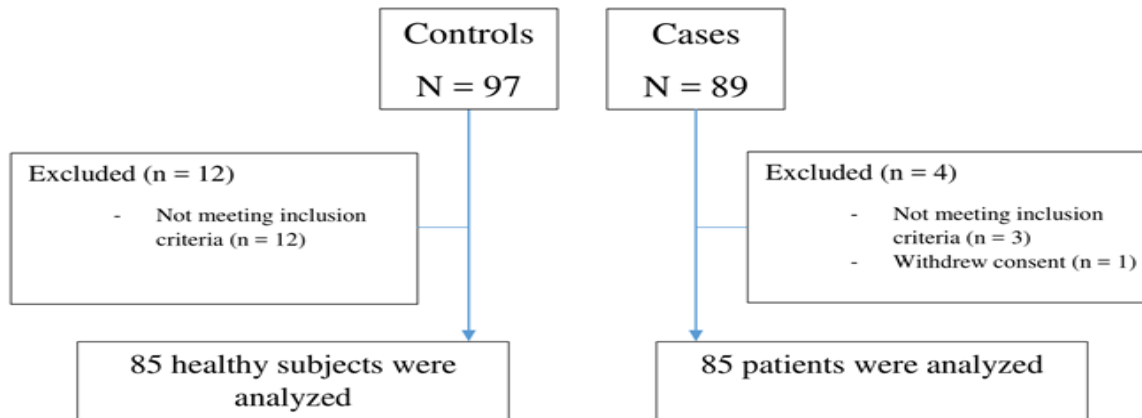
Controls
N = 97

Cases
N = 89

Excluded (n = 12)
- Not meeting inclusion criteria (n = 12)

Excluded (n = 4)
- Not meeting inclusion criteria (n = 3)
- Withdrew consent (n = 1)

85 healthy subjects were analyzed

85 patients were analyzed